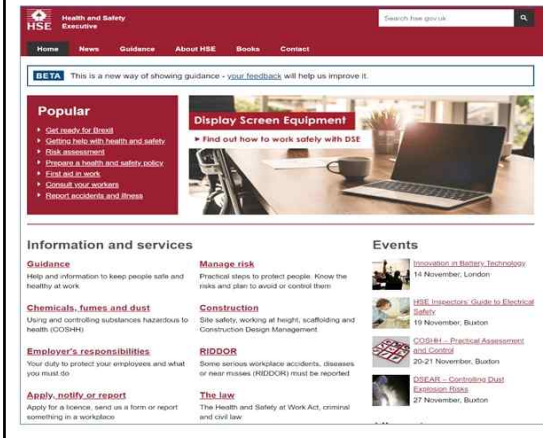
HSE Health and Safety Executive

Search hse.gov.uk

Home News Guidance About HSE Books Contact

BETA This is a new way of showing guidance - your feedback will help us improve it.

Popular

Get ready for Brexit
Getting help with health and safety
Risk assessment
Prepare a health and safety policy
First aid in work
Consult your workers
Report accidents and illness

Display Screen Equipment

Find out how to work safely with DSE

Information and services

Guidance
Help and information to keep people safe and healthy at work

Manage risk
Practical steps to protect people. Know the risks and plan to avoid or control them

Chemicals, fumes and dust
Using and controlling substances hazardous to health (COSHH)

Construction
Site safety, working at height, scaffolding and Construction Design Management

Employer's responsibilities
Your duty to protect your employees and what you must do

RIDDOR
Some serious workplace accidents, diseases or near misses (RIDDOR) must be reported

Apply, notify or report
Apply for a licence, send us a form or report something in a workplace

The law
The Health and Safety at Work Act, criminal and civil law

Events

Innovation in Battery Technology
14 November, London

HSE Inspectors' Guide to Electrical Safety
19 November, Buxton

COSHH – Practical Assessment and Control
20-21 November, Buxton

DSEAR – Controlling Dust Explosion Risks
27 November, Buxton

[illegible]